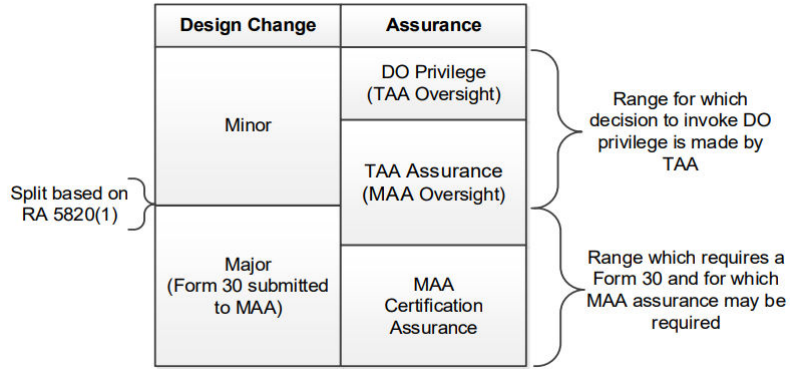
| Design Change | Assurance |
|---|---|
| Minor | DO Privilege (TAA Oversight) |
| | TAA Assurance (MAA Oversight) |
| Major (Form 30 submitted to MAA) | MAA Certification Assurance |

Split based on RA 5820(1)

Range for which decision to invoke DO privilege is made by TAA

Range which requires a Form 30 and for which MAA assurance may be required